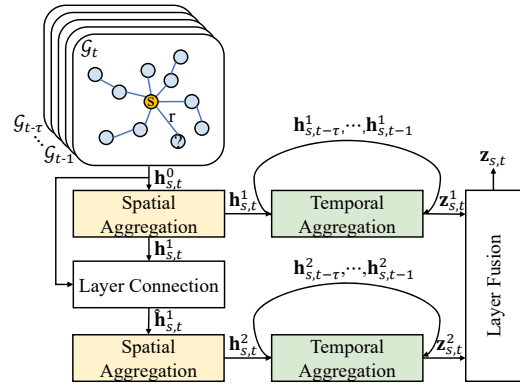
$\mathcal{G}_t$

s

r

?

$\mathcal{G}_{t-\tau}$

$\mathcal{G}_{t-1}$

$\mathbf{h}_{s,t}^0$

$\mathbf{h}_{s,t-\tau}^1, \cdots, \mathbf{h}_{s,t-1}^1$

$\mathbf{z}_{s,t}$

Spatial Aggregation

$\mathbf{h}_{s,t}^1$

Temporal Aggregation

$\mathbf{z}_{s,t}^1$

$\mathbf{h}_{s,t}^1$

Layer Connection

$\mathbf{h}_{s,t-\tau}^2, \cdots, \mathbf{h}_{s,t-1}^2$

Layer Fusion

$\hat{\mathbf{h}}_{s,t}^1$

Spatial Aggregation

$\mathbf{h}_{s,t}^2$

Temporal Aggregation

$\mathbf{z}_{s,t}^2$